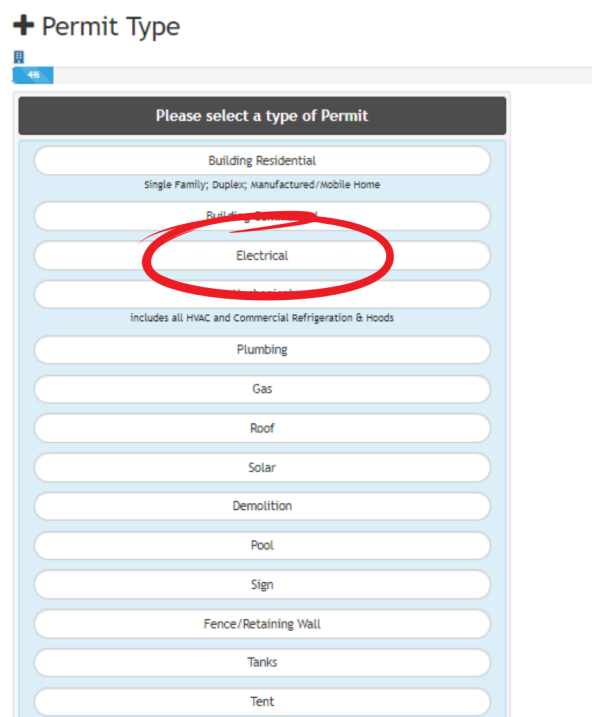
+ Permit Type

4%

Please select a type of Permit

Building Residential

Single Family; Duplex; Manufactured/Mobile Home

Building Comm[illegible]

Electrical

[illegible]

includes all HVAC and Commercial Refrigeration & Hoods

Plumbing

Gas

Roof

Solar

Demolition

Pool

Sign

Fence/Retaining Wall

Tanks

Tent